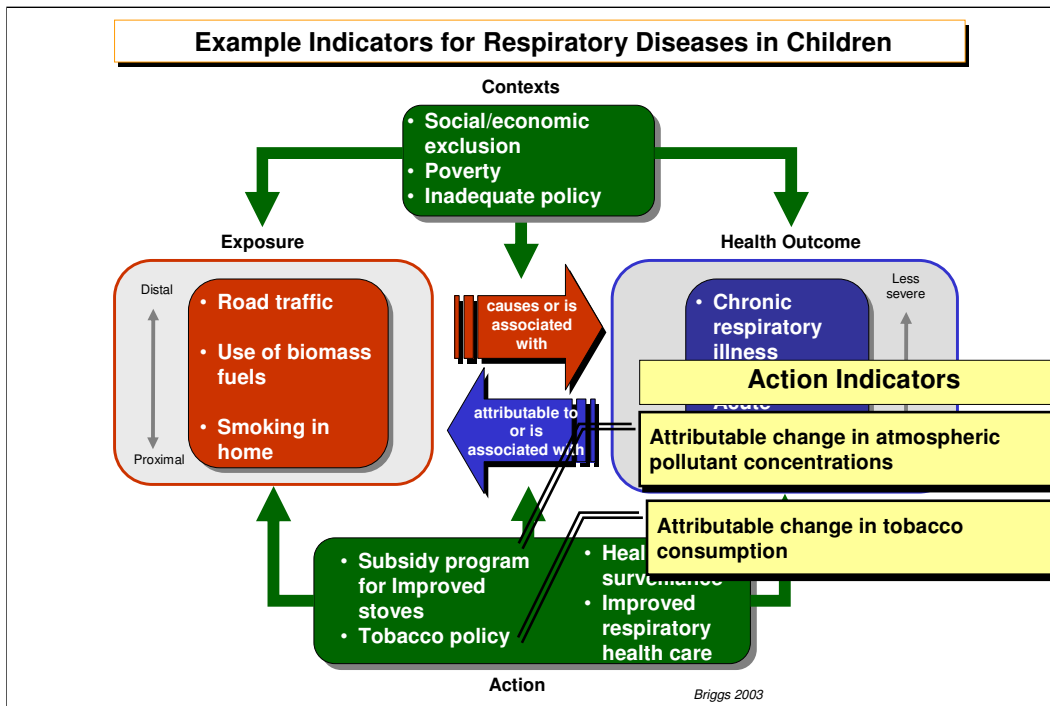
Example Indicators for Respiratory Diseases in Children

Contexts

• Social/economic exclusion
• Poverty
• Inadequate policy

Exposure

Distal

Proximal

• Road traffic
• Use of biomass fuels
• Smoking in home

causes or is associated with

attributable to or is associated with

Health Outcome

Less severe

• Chronic respiratory illness
• Acute

Action Indicators

Attributable change in atmospheric pollutant concentrations

Attributable change in tobacco consumption

• Subsidy program for Improved stoves
• Tobacco policy

• Heal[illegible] surveillance
• Improved respiratory health care

Action

Briggs 2003